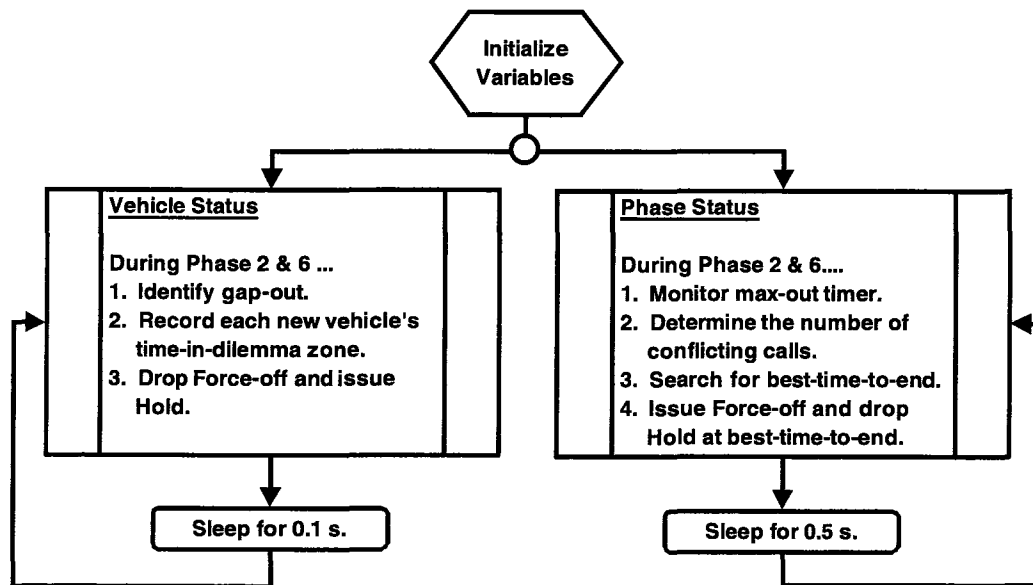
Initialize Variables

Vehicle Status

During Phase 2 & 6 ...
1. Identify gap-out.
2. Record each new vehicle's time-in-dilemma zone.
3. Drop Force-off and issue Hold.

Sleep for 0.1 s.

Phase Status

During Phase 2 & 6....
1. Monitor max-out timer.
2. Determine the number of conflicting calls.
3. Search for best-time-to-end.
4. Issue Force-off and drop Hold at best-time-to-end.

Sleep for 0.5 s.